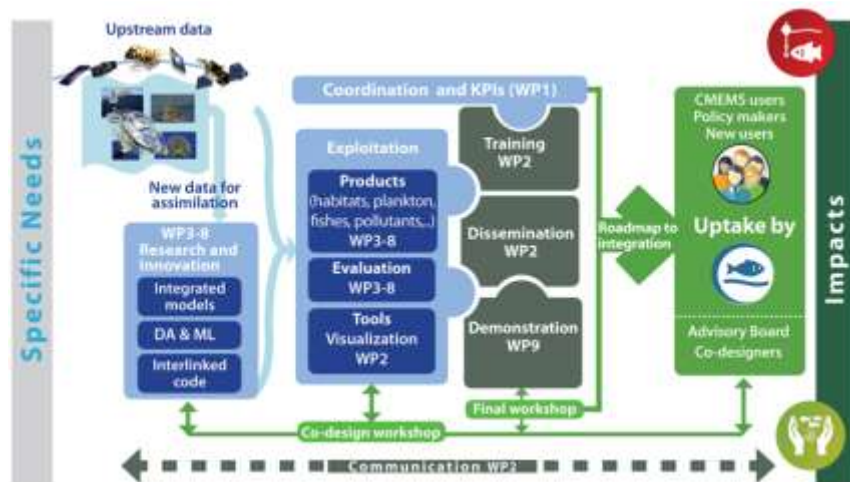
Specific Needs

Upstream data

New data for assimilation

WP3-8 Research and innovation

Integrated models

DA & ML

Interlinked code

Coordination and KPIs (WP1)

Exploitation

Products (habitats, plankton, fishes, pollutants,..) WP3-8

Evaluation WP3-8

Tools Visualization WP2

Training WP2

Dissemination WP2

Demonstration WP9

Final workshop

Roadmap to integration

CMEMS users Policy makers New users

Uptake by

Advisory Board Co-designers

Co-design workshop

Communication WP2

Impacts